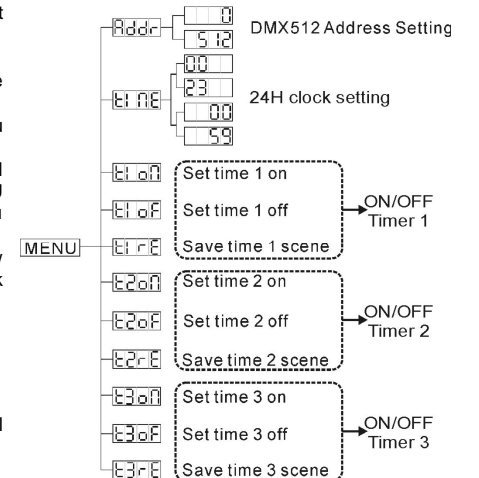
MENU

Addr
0
512
DMX512 Address Setting

tINE
00
23
00
59
24H clock setting

t1on
t1oF
t1rE
Set time 1 on
Set time 1 off
Save time 1 scene
ON/OFF Timer 1

t2on
t2oF
t2rE
Set time 2 on
Set time 2 off
Save time 2 scene
ON/OFF Timer 2

t3on
t3oF
t3rE
Set time 3 on
Set time 3 off
Save time 3 scene
ON/OFF Timer 3